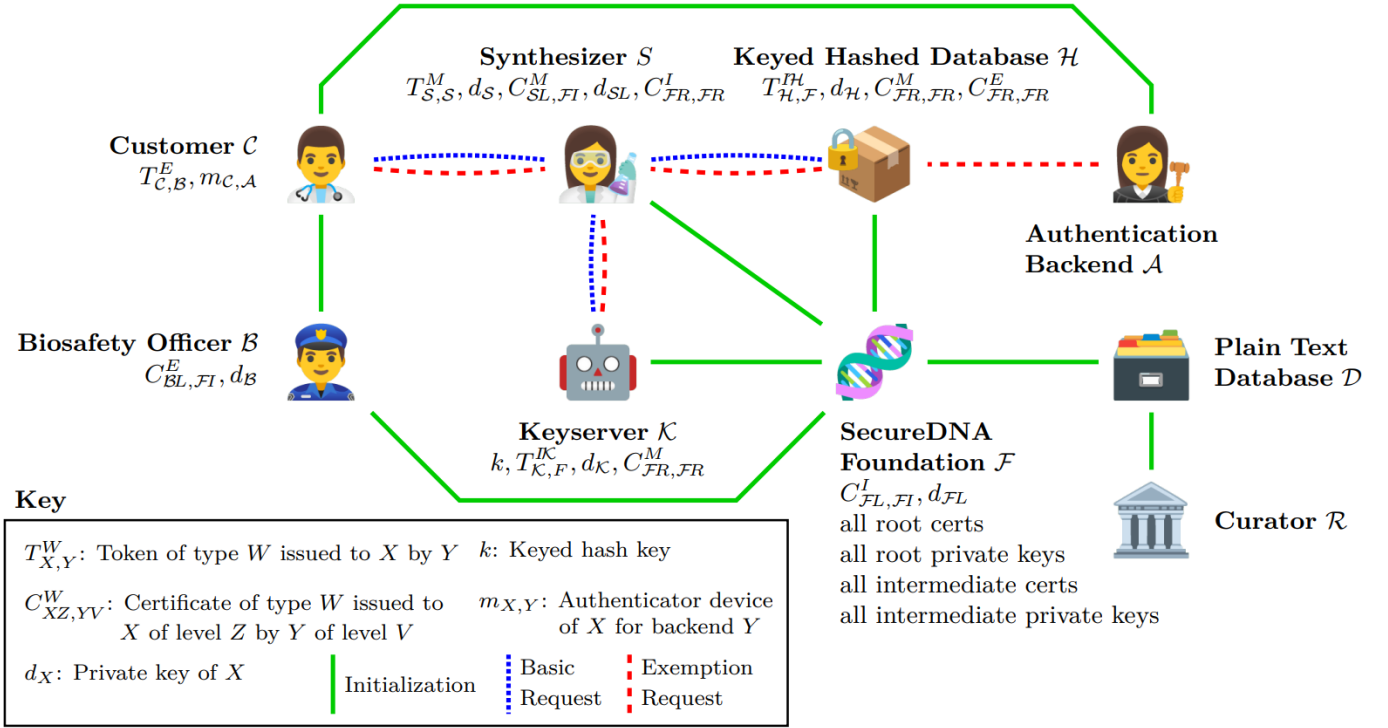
Synthesizer $\mathcal{S}$
$T^{M}_{\mathcal{S},\mathcal{S}}, d_{\mathcal{S}}, C^{M}_{\mathcal{SL},\mathcal{FI}}, d_{\mathcal{SL}}, C^{I}_{\mathcal{FR},\mathcal{FR}}$

Keyed Hashed Database $\mathcal{H}$
$T^{I\mathcal{H}}_{\mathcal{H},\mathcal{F}}, d_{\mathcal{H}}, C^{M}_{\mathcal{FR},\mathcal{FR}}, C^{E}_{\mathcal{FR},\mathcal{FR}}$

Customer $\mathcal{C}$
$T^{E}_{\mathcal{C},\mathcal{B}}, m_{\mathcal{C},\mathcal{A}}$

Authentication Backend $\mathcal{A}$

Biosafety Officer $\mathcal{B}$
$C^{E}_{\mathcal{BL},\mathcal{FI}}, d_{\mathcal{B}}$

Plain Text Database $\mathcal{D}$

Keyserver $\mathcal{K}$
$k, T^{I\mathcal{K}}_{\mathcal{K},\mathcal{F}}, d_{\mathcal{K}}, C^{M}_{\mathcal{FR},\mathcal{FR}}$

SecureDNA Foundation $\mathcal{F}$
$C^{I}_{\mathcal{FL},\mathcal{FI}}, d_{\mathcal{FL}}$
all root certs
all root private keys
all intermediate certs
all intermediate private keys

Curator $\mathcal{R}$

Key

$T^{W}_{X,Y}$: Token of type $W$ issued to $X$ by $Y$
$k$: Keyed hash key
$C^{W}_{XZ,YV}$: Certificate of type $W$ issued to $X$ of level $Z$ by $Y$ of level $V$
$m_{X,Y}$: Authenticator device of $X$ for backend $Y$
$d_X$: Private key of $X$
Initialization
Basic Request
Exemption Request